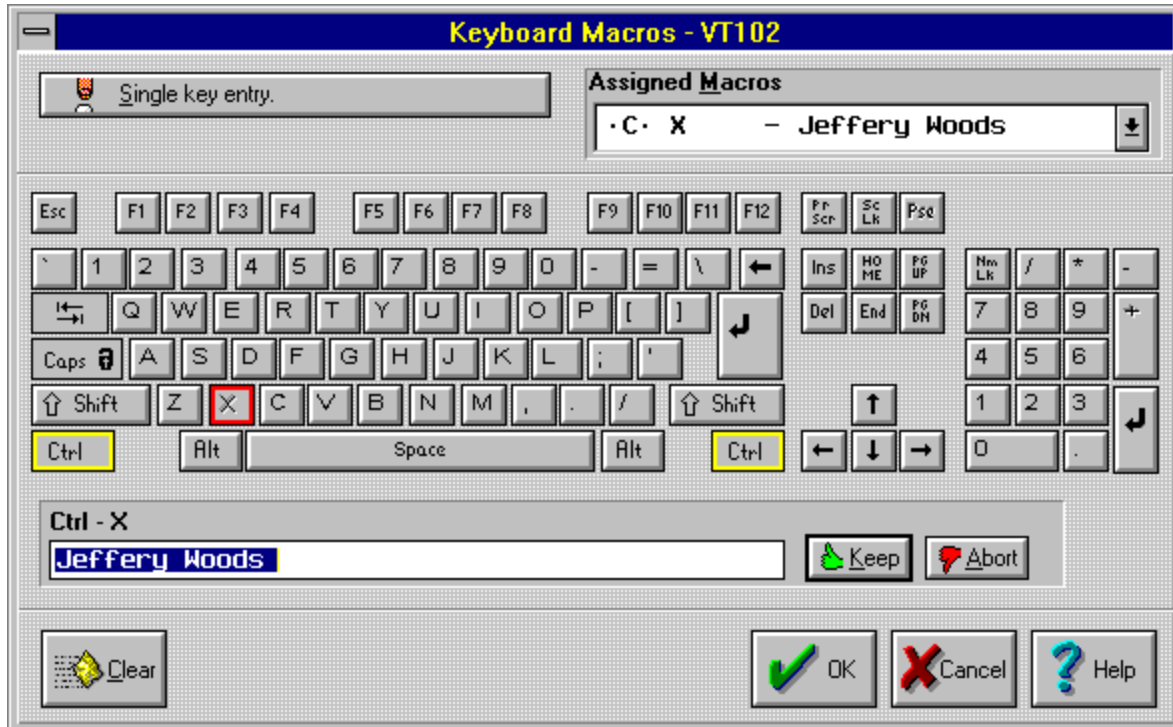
Keyboard Macros - VT102

Single key entry.

Assigned Macros

·C· X – Jeffery Woods

Esc F1 F2 F3 F4 F5 F6 F7 F8 F9 F10 F11 F12 Pr Scr Sc Lk Pse

` 1 2 3 4 5 6 7 8 9 0 - = \ ← Ins HO ME PG UP Nm Lk / * -

Q W E R T Y U I O P [ ] Del End PG DN 7 8 9 +

Caps A S D F G H J K L ; ' 4 5 6

Shift Z X C V B N M , . / Shift ↑ 1 2 3

Ctrl Alt Space Alt Ctrl ← ↓ → 0 .

Ctrl - X

Jeffery Woods

Keep Abort

Clear OK Cancel Help